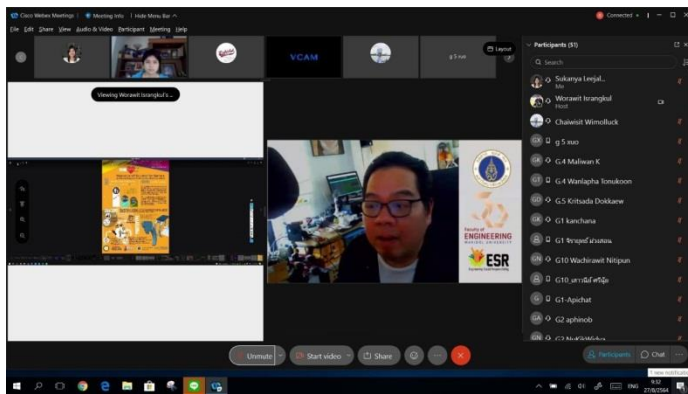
Cisco Webex Meetings | Meeting Info | Hide Menu Bar

Connected

File Edit Share View Audio & Video Participant Meeting Help

VCAM

g 5 xuo

Layout

Viewing Worawit Israngkul's ...

Participants (51)

Search

Sukanya Leejal...
Me

Worawit Israngkul
Host

Chaiwisit Wimolluck

g 5 xuo

G.4 Maliwan K

G.4 Wanlapha Tonukoon

G.5 Kritsada Dokkaew

G1 kanchana

G1 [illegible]

G10 Wachirawit Nitipun

G10_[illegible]

G1-Apichat

G2 aphinob

Faculty of ENGINEERING MAHIDOL UNIVERSITY

ESR

Unmute

Start video

Share

Participants

Chat

ENG 9:52 27/8/2564